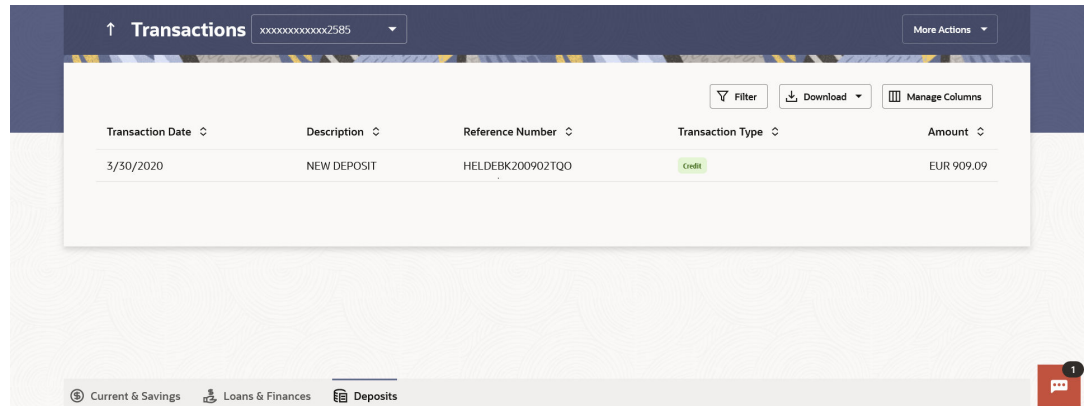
↑ Transactions xxxxxxxxxxxx2585

More Actions

Filter Download Manage Columns

| Transaction Date | Description | Reference Number | Transaction Type | Amount |
|---|---|---|---|---|
| 3/30/2020 | NEW DEPOSIT | HELDEBK200902TQO | Credit | EUR 909.09 |

Current & Savings Loans & Finances Deposits

1